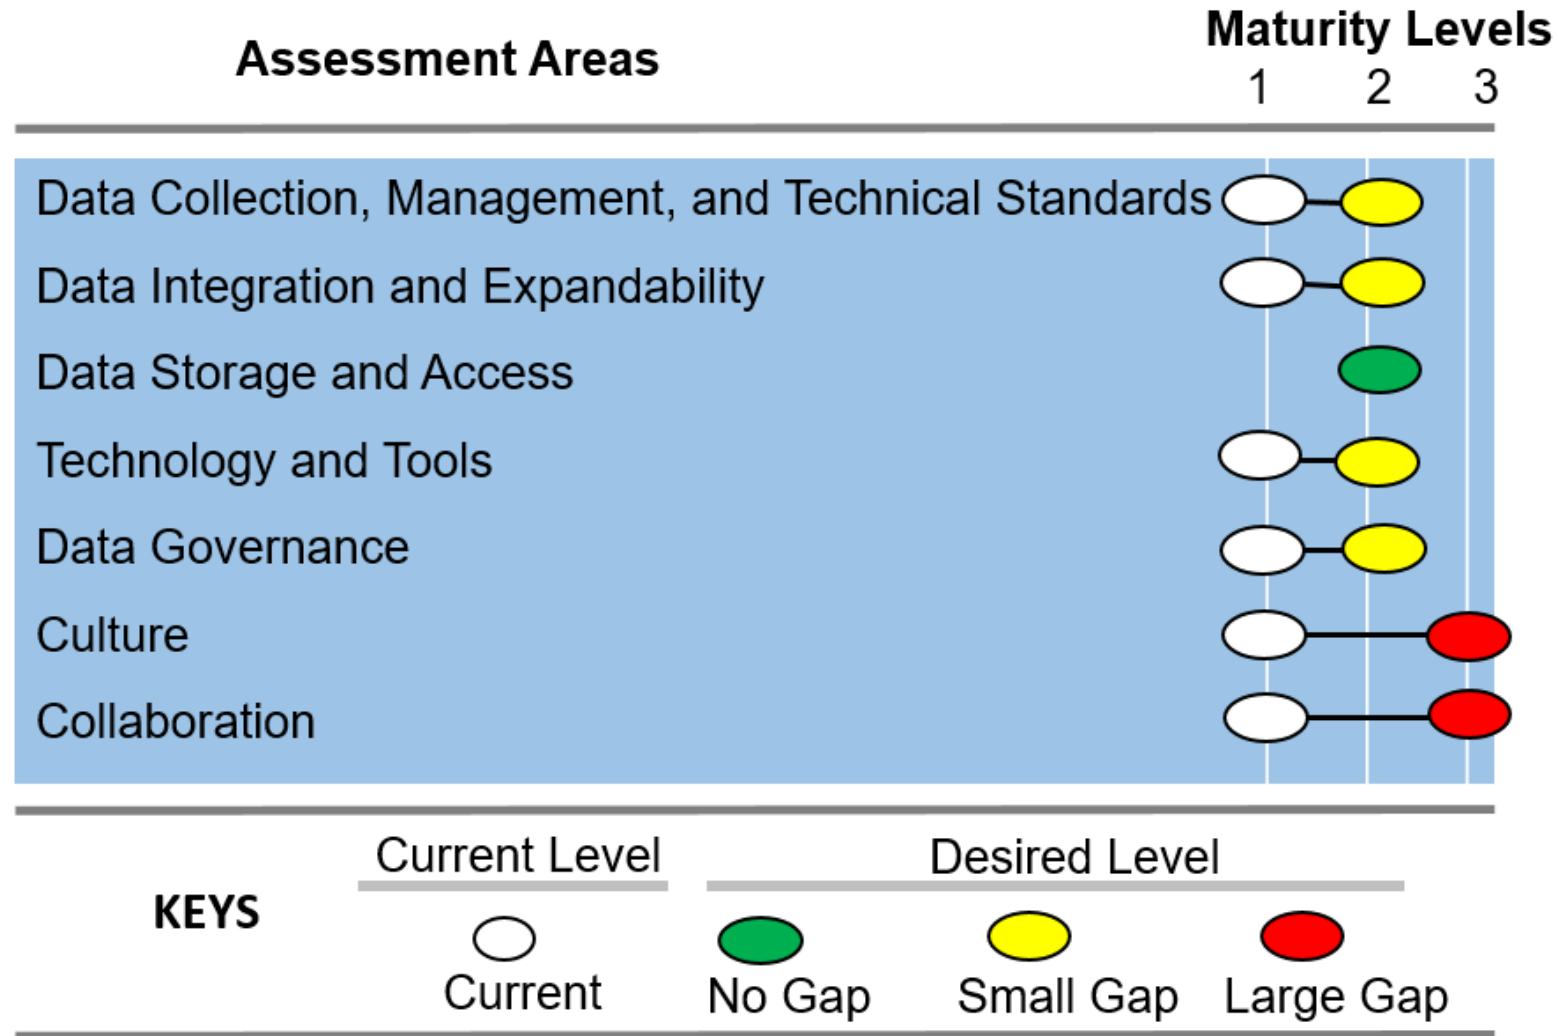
Assessment Areas

Maturity Levels
1 2 3

Data Collection, Management, and Technical Standards
Data Integration and Expandability
Data Storage and Access
Technology and Tools
Data Governance
Culture
Collaboration

KEYS

Current Level
Current

Desired Level
No Gap
Small Gap
Large Gap